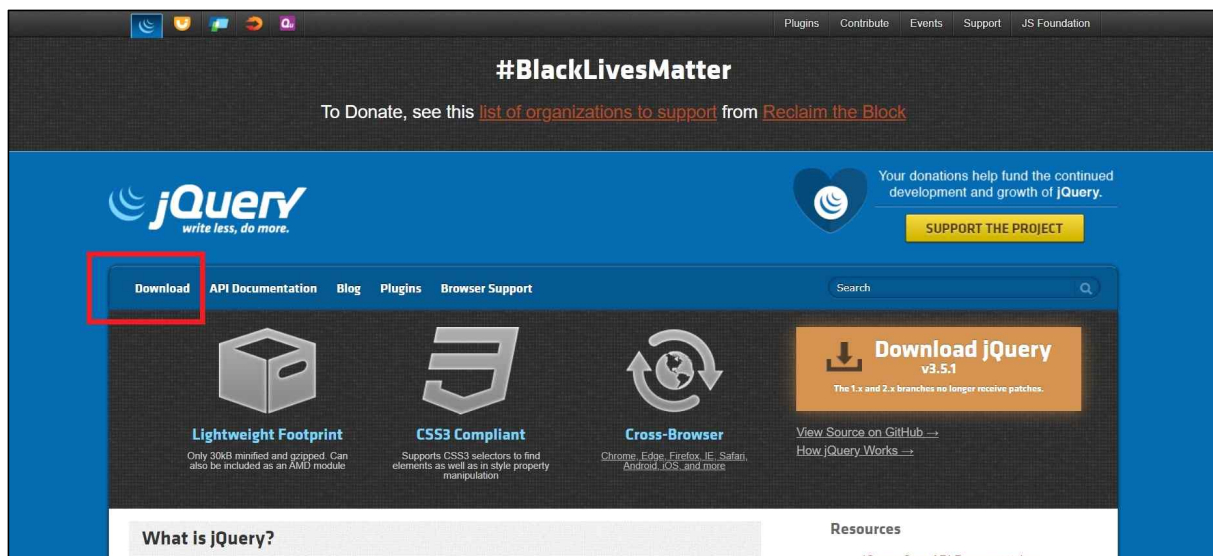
Plugins Contribute Events Support JS Foundation

#BlackLivesMatter

To Donate, see this list of organizations to support from Reclaim the Block

jQuery
write less, do more.

Your donations help fund the continued development and growth of jQuery.

SUPPORT THE PROJECT

Download API Documentation Blog Plugins Browser Support

Search

Lightweight Footprint
Only 30kB minified and gzipped. Can also be included as an AMD module

CSS3 Compliant
Supports CSS3 selectors to find elements as well as in style property manipulation

Cross-Browser
Chrome, Edge, Firefox, IE, Safari, Android, iOS, and more

Download jQuery
v3.5.1
The 1.x and 2.x branches no longer receive patches.

View Source on GitHub →
How jQuery Works →

What is jQuery?

Resources